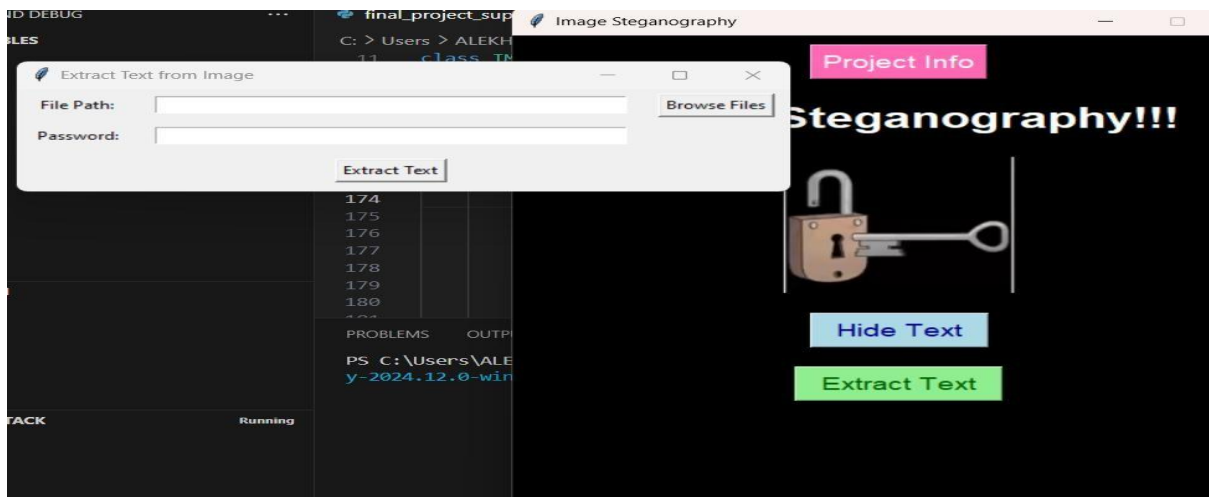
ND DEBUG ...
BLES
final_project_sup
C: > Users > ALEKH
11 class IM

Extract Text from Image
File Path:
Browse Files
Password:
Extract Text

174
175
176
177
178
179
180

PROBLEMS OUTP
PS C:\Users\ALE
y-2024.12.0-win

TACK
Running

Image Steganography
Project Info
Steganography!!!
Hide Text
Extract Text